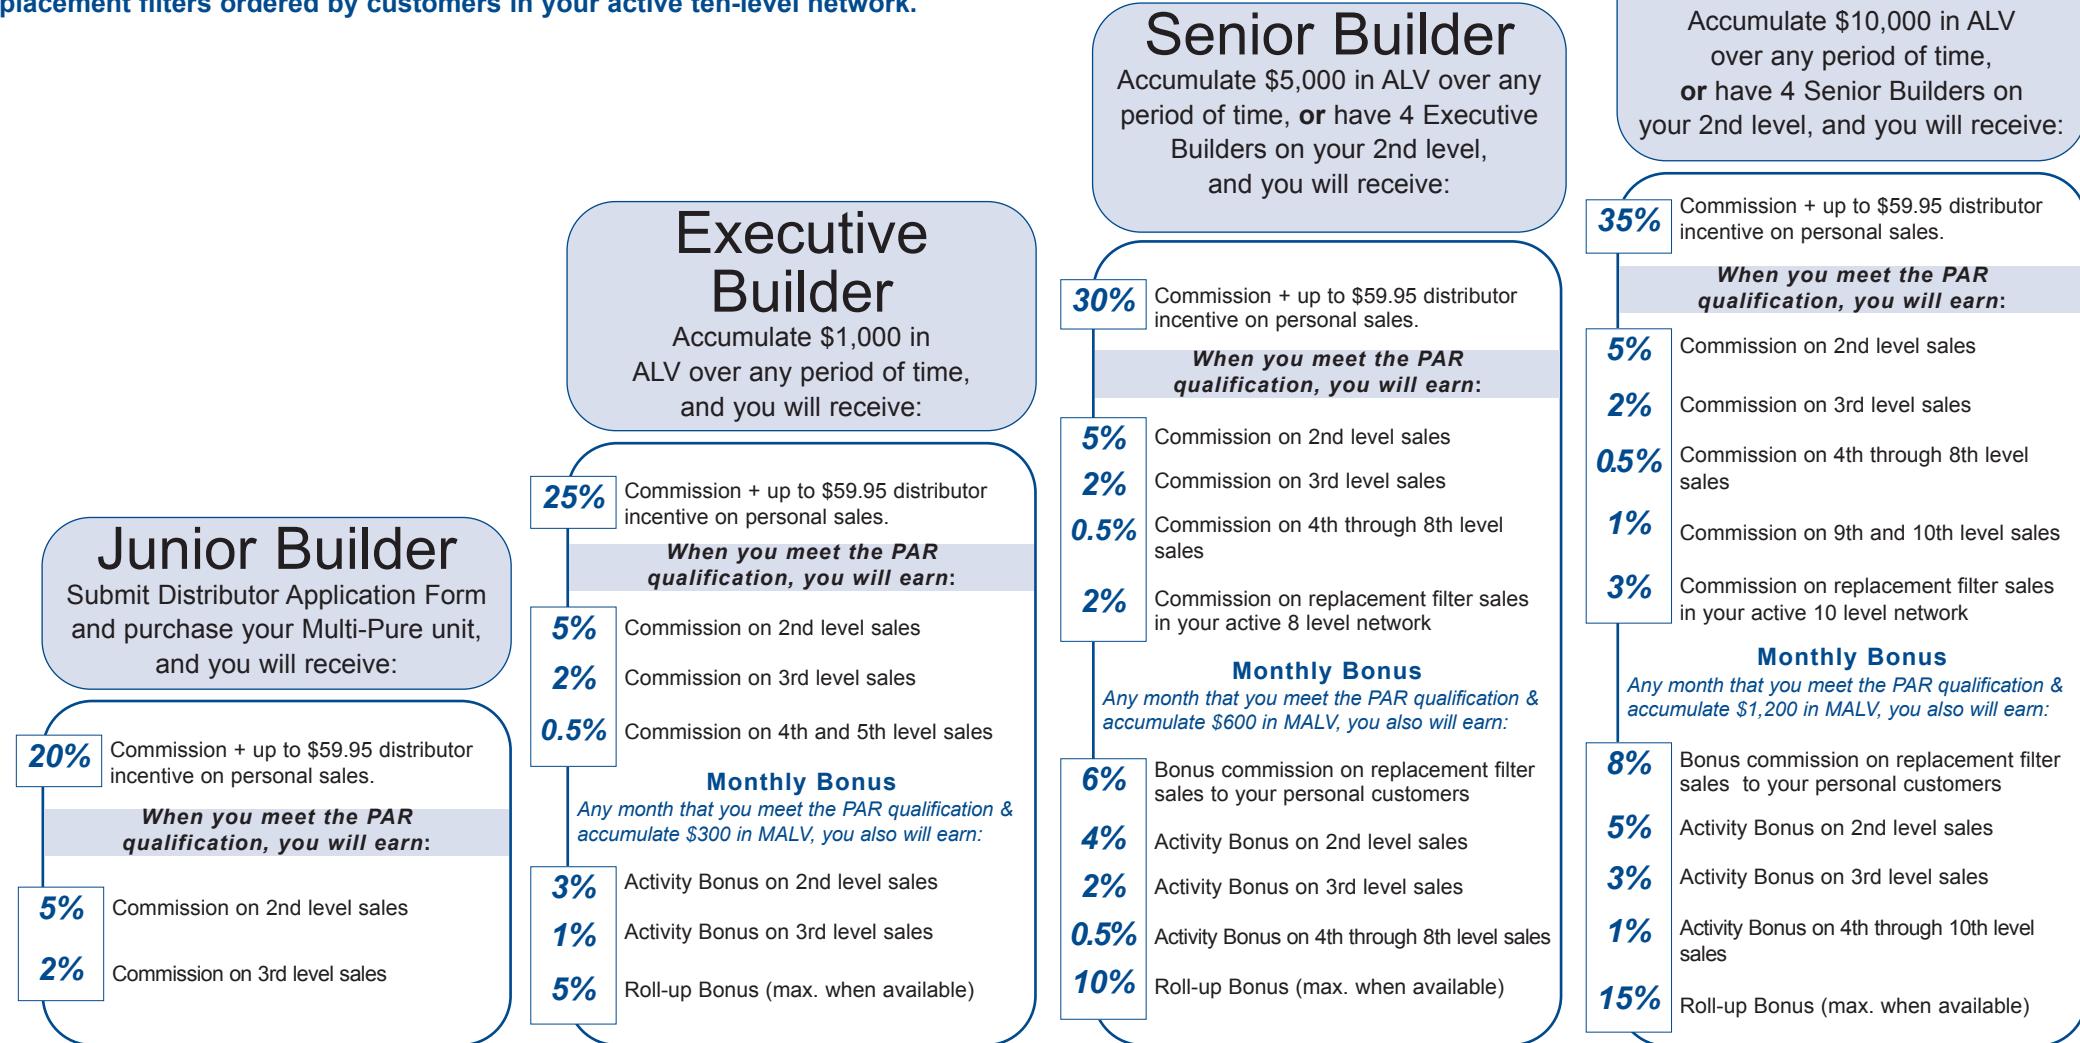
placement filters ordered by customers in your active ten-level network.

Junior Builder
Submit Distributor Application Form and purchase your Multi-Pure unit, and you will receive:

20% Commission + up to $59.95 distributor incentive on personal sales.

When you meet the PAR qualification, you will earn:

5% Commission on 2nd level sales
2% Commission on 3rd level sales

Executive Builder
Accumulate $1,000 in ALV over any period of time, and you will receive:

25% Commission + up to $59.95 distributor incentive on personal sales.

When you meet the PAR qualification, you will earn:

5% Commission on 2nd level sales
2% Commission on 3rd level sales
0.5% Commission on 4th and 5th level sales

Monthly Bonus
Any month that you meet the PAR qualification & accumulate $300 in MALV, you also will earn:

3% Activity Bonus on 2nd level sales
1% Activity Bonus on 3rd level sales
5% Roll-up Bonus (max. when available)

Senior Builder
Accumulate $5,000 in ALV over any period of time, or have 4 Executive Builders on your 2nd level, and you will receive:

30% Commission + up to $59.95 distributor incentive on personal sales.

When you meet the PAR qualification, you will earn:

5% Commission on 2nd level sales
2% Commission on 3rd level sales
0.5% Commission on 4th through 8th level sales
2% Commission on replacement filter sales in your active 8 level network

Monthly Bonus
Any month that you meet the PAR qualification & accumulate $600 in MALV, you also will earn:

6% Bonus commission on replacement filter sales to your personal customers
4% Activity Bonus on 2nd level sales
2% Activity Bonus on 3rd level sales
0.5% Activity Bonus on 4th through 8th level sales
10% Roll-up Bonus (max. when available)

Accumulate $10,000 in ALV over any period of time, or have 4 Senior Builders on your 2nd level, and you will receive:

35% Commission + up to $59.95 distributor incentive on personal sales.

When you meet the PAR qualification, you will earn:

5% Commission on 2nd level sales
2% Commission on 3rd level sales
0.5% Commission on 4th through 8th level sales
1% Commission on 9th and 10th level sales
3% Commission on replacement filter sales in your active 10 level network

Monthly Bonus
Any month that you meet the PAR qualification & accumulate $1,200 in MALV, you also will earn:

8% Bonus commission on replacement filter sales to your personal customers
5% Activity Bonus on 2nd level sales
3% Activity Bonus on 3rd level sales
1% Activity Bonus on 4th through 10th level sales
15% Roll-up Bonus (max. when available)